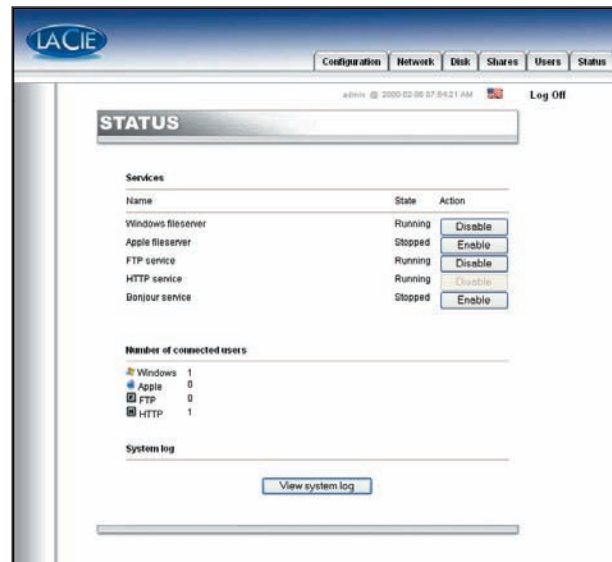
LACIE

Configuration | Network | Disk | Shares | Users | Status

admin @ 2000-02-06 07:54:21 AM  Log Off

STATUS

Services

| Name | State | Action |
|---|---|---|
| Windows fileserver | Running | Disable |
| Apple fileserver | Stopped | Enable |
| FTP service | Running | Disable |
| HTTP service | Running | Disable |
| Bonjour service | Stopped | Enable |

Number of connected users

Windows 1
Apple 0
FTP 0
HTTP 1

System log

View system log